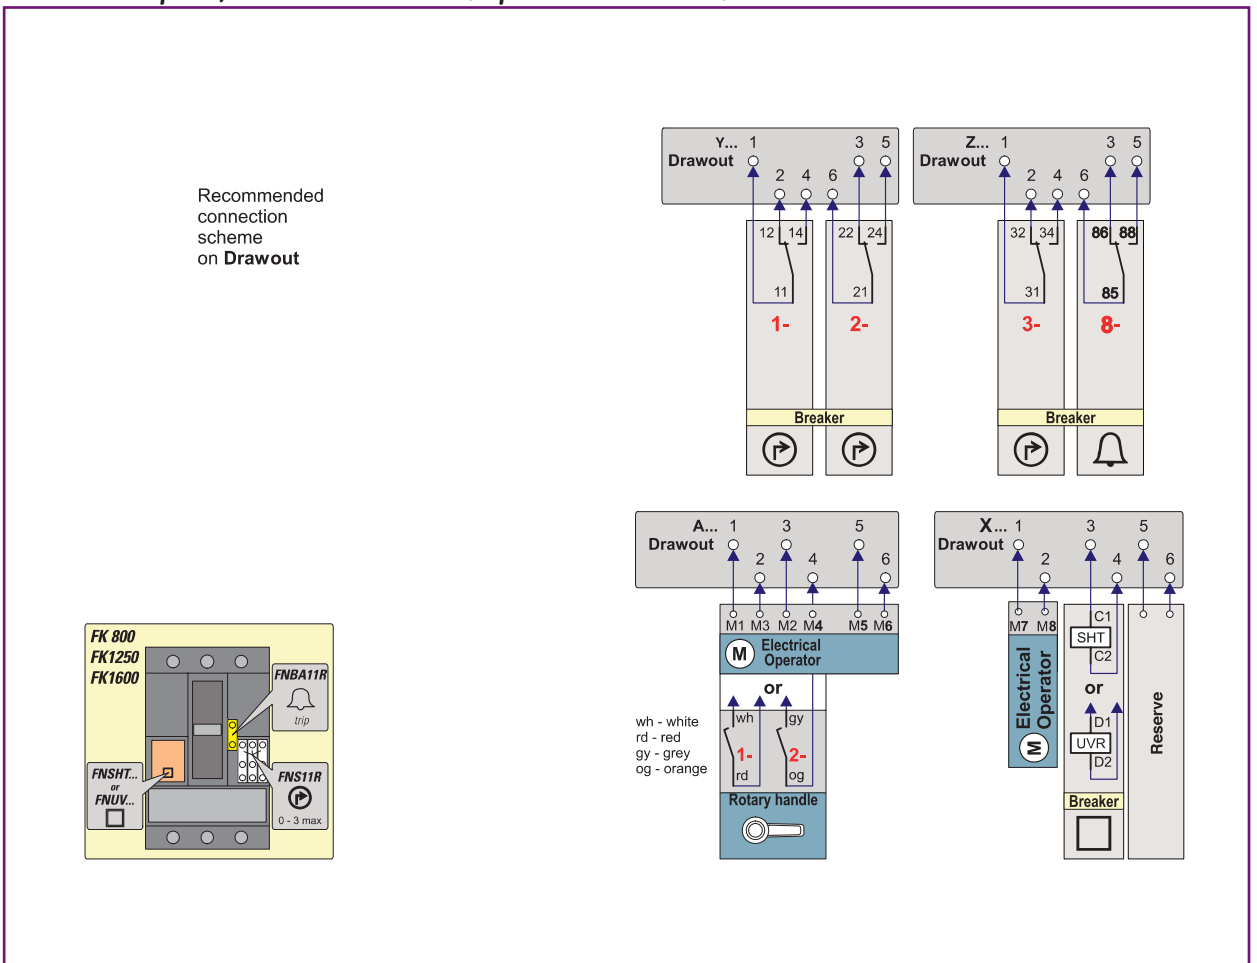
Recommended connection scheme on **Drawout**

Y... Drawout 1 2 4 3 6 5
12 14 11 1-
22 24 21 2-
Breaker

Z... Drawout 1 2 4 3 6 5
32 34 31 3-
86 88 85 8-
Breaker

A... Drawout 1 2 3 4 5 6
M1 M3 M2 M4 M5 M6
Electrical Operator
or
wh gy
1- 2-
rd og
Rotary handle

wh - white
rd - red
gy - grey
og - orange

X... Drawout 1 2 3 4 5 6
M7 M8
Electrical Operator
C1 SHT C2
or
D1 UVR D2
Breaker
Reserve

FK 800
FK1250
FK1600
FNBA11R
trip
FNSHT...
or
FNUV...
FNS11R
0 - 3 max